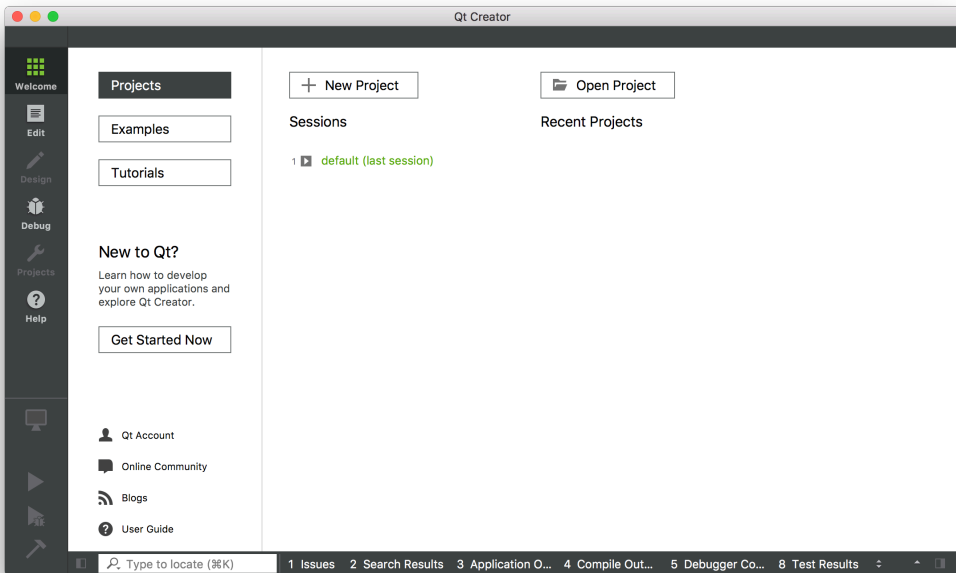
Qt Creator

Welcome
Edit
Design
Debug
Projects
Help

Projects
Examples
Tutorials

New to Qt?
Learn how to develop your own applications and explore Qt Creator.

Get Started Now

Qt Account
Online Community
Blogs
User Guide

New Project
Sessions
1 default (last session)

Open Project
Recent Projects

Type to locate (⌘K)
1 Issues 2 Search Results 3 Application O... 4 Compile Out... 5 Debugger Co... 8 Test Results